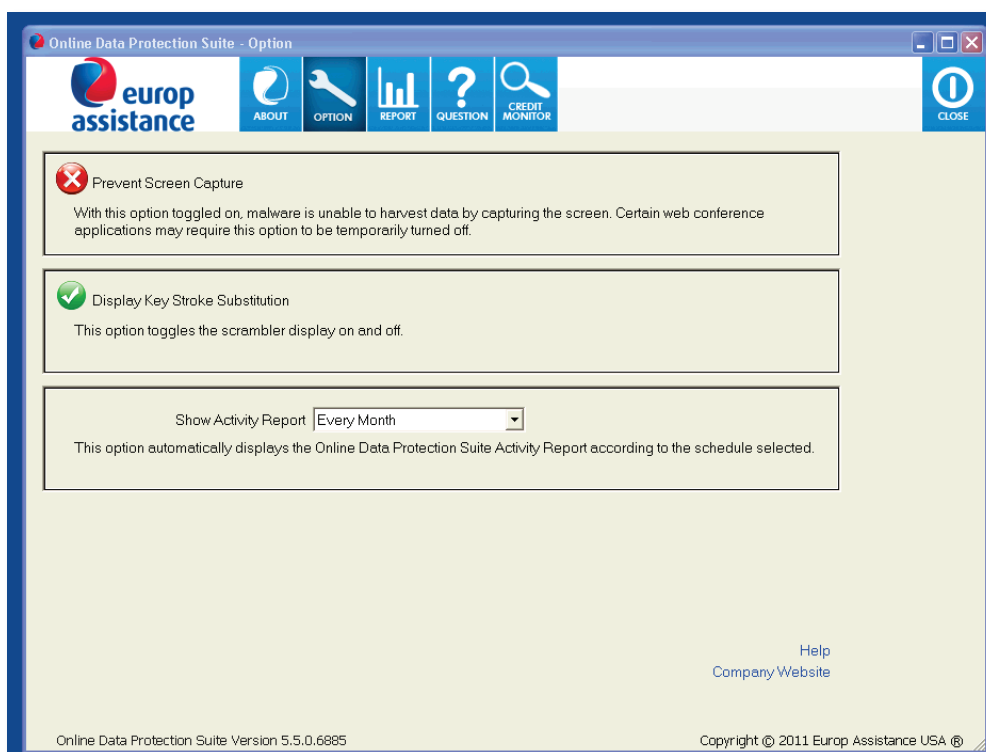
Online Data Protection Suite - Option

europ assistance

ABOUT

OPTION

REPORT

QUESTION

CREDIT MONITOR

CLOSE

Prevent Screen Capture

With this option toggled on, malware is unable to harvest data by capturing the screen. Certain web conference applications may require this option to be temporarily turned off.

Display Key Stroke Substitution

This option toggles the scrambler display on and off.

Show Activity Report Every Month

This option automatically displays the Online Data Protection Suite Activity Report according to the schedule selected.

Help

Company Website

Online Data Protection Suite Version 5.5.0.6885

Copyright © 2011 Europ Assistance USA ®